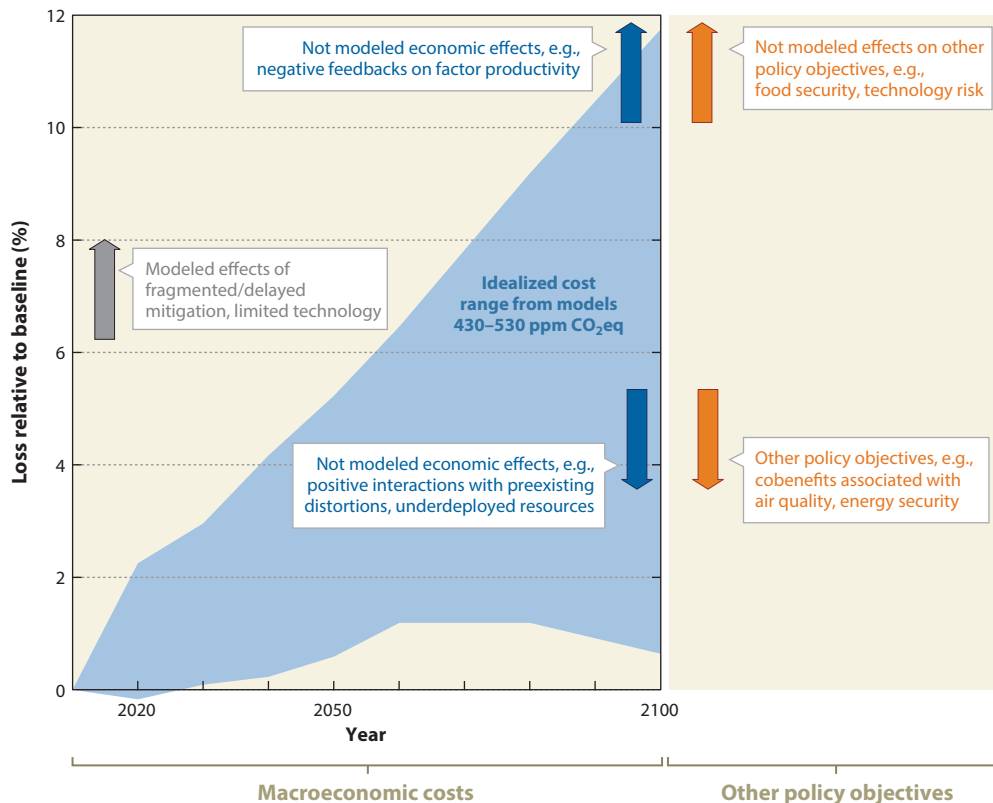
Not modeled economic effects, e.g., negative feedbacks on factor productivity

Not modeled effects on other policy objectives, e.g., food security, technology risk

Modeled effects of fragmented/delayed mitigation, limited technology

Idealized cost range from models 430–530 ppm $CO_2$eq

Not modeled economic effects, e.g., positive interactions with preexisting distortions, underdeployed resources

Other policy objectives, e.g., cobenefits associated with air quality, energy security

Loss relative to baseline (%)

12
10
8
6
4
2
0

2020
2050
2100

Year

Macroeconomic costs

Other policy objectives